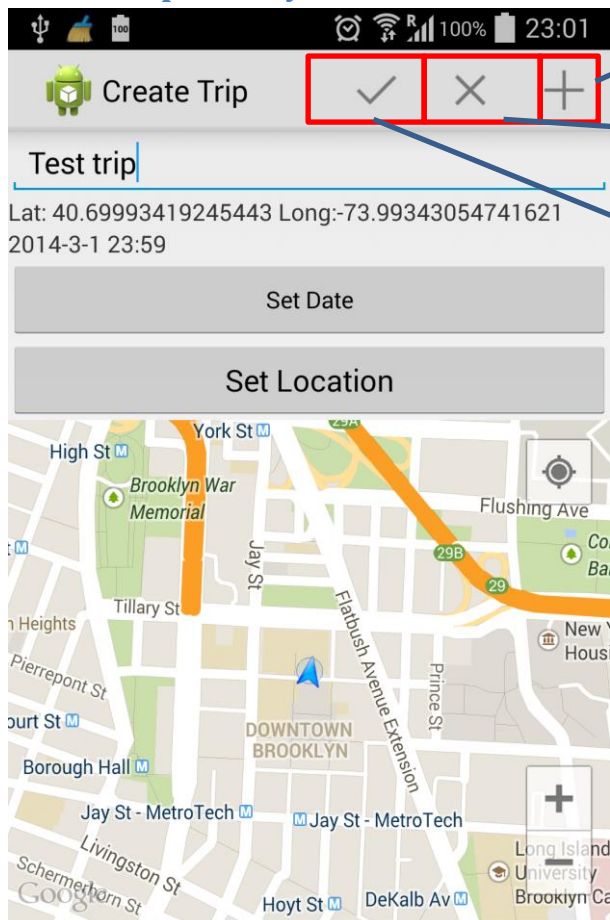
100 100% 23:01

Create Trip

Test trip

Lat: 40.69993419245443 Long:-73.99343054741621
2014-3-1 23:59

Set Date

Set Location

York St
High St
Brooklyn War Memorial
Flushing Ave
Jay St
29B
29
Tillary St
n Heights
Flatbush Avenue Extension
Pierrepont St
ourt St
Prince St
DOWNTOWN BROOKLYN
Borough Hall
Jay St - MetroTech
Jay St - MetroTech
Livingston St
Schermerhorn St
Hoyt St
DeKalb Av
Long Island University
Brooklyn Ca
New Y Housi
Co Ba
Google